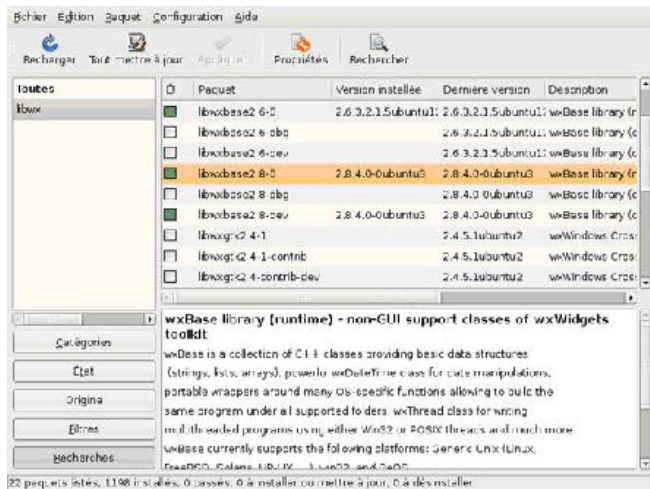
Fichier Edition Paquet Configuration Aide

Recharger Tout mettre à jour Appliquer Propriétés Rechercher

Toutes
libwx

| S | Paquet | Version installée | Dernière version | Description |
|---|---|---|---|---|
| | libwxbase2 6-0 | 2.6.3.2.1.5ubuntu1 | 2.6.3.2.1.5ubuntu1 | wxBase library (r |
| | libwxbase2 6-dbg | | 2.6.3.2.1.5ubuntu1 | wxBase library (c |
| | libwxbase2 6-dev | | 2.6.3.2.1.5ubuntu1 | wxBase library (c |
| | libwxbase2 8-0 | 2.8.4.0-0ubuntu3 | 2.8.4.0-0ubuntu3 | wxBase library (r |
| | libwxbase2 8-dbg | | 2.8.4.0-0ubuntu3 | wxBase library (c |
| | libwxbase2 8-dev | 2.8.4.0-0ubuntu3 | 2.8.4.0-0ubuntu3 | wxBase library (c |
| | libwxgtk2 4-1 | | 2.4.5.1ubuntu2 | wxWindows Cros: |
| | libwxgtk2 4-1-contrib | | 2.4.5.1ubuntu2 | wxWindows Cros: |
| | libwxgtk2 4-contrib-dev | | 2.4.5.1ubuntu2 | wxWindows Cros: |

Catégories
État
Origine
Filtres
Recherches

wxBase library (runtime) - non-GUI support classes of wxWidgets toolkit

wxBase is a collection of C++ classes providing basic data structures (strings, lists, arrays), powerful wxDateTime class for date manipulations, portable wrappers around many OS-specific functions allowing to build the same program under all supported folders. wxThread class for writing multithreaded programs using either Win32 or POSIX threads and much more. wxBase currently supports the following platforms: Generic Unix (Linux, FreeBSD, Solaris, HP-UX, ...), win32, and DOS

22 paquets listés, 1198 installés, 0 cassés. 0 à installer ou mettre à jour, 0 à désinstaller